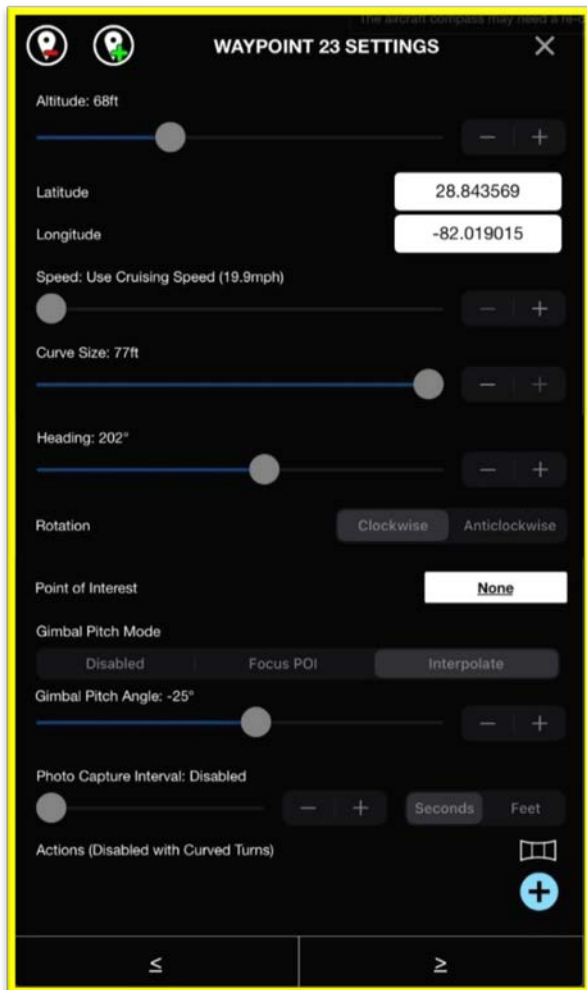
the aircraft compass may need a re-

WAYPOINT 23 SETTINGS

Altitude: 68ft

Latitude 28.843569

Longitude -82.019015

Speed: Use Cruising Speed (19.9mph)

Curve Size: 77ft

Heading: 202°

Rotation Clockwise Anticlockwise

Point of Interest None

Gimbal Pitch Mode

Disabled Focus POI Interpolate

Gimbal Pitch Angle: -25°

Photo Capture Interval: Disabled

Seconds Feet

Actions (Disabled with Curved Turns)

≤ ≥